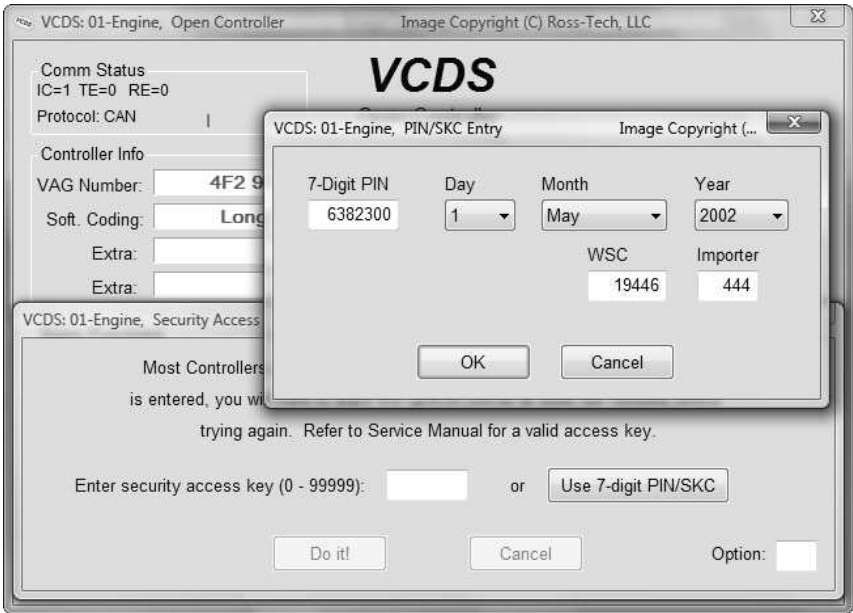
VCDS: 01-Engine, Open Controller
Image Copyright (C) Ross-Tech, LLC

Comm Status
IC=1 TE=0 RE=0
Protocol: CAN

VCDS

Controller Info
VAG Number: 4F2 9
Soft. Coding: Long
Extra:
Extra:

VCDS: 01-Engine, PIN/SKC Entry
Image Copyright (...

7-Digit PIN
6382300
Day
1
Month
May
Year
2002
WSC
19446
Importer
444

OK
Cancel

VCDS: 01-Engine, Security Access

Most Controllers
is entered, you wi
trying again. Refer to Service Manual for a valid access key.

Enter security access key (0 - 99999):
or
Use 7-digit PIN/SKC

Do it!
Cancel
Option: